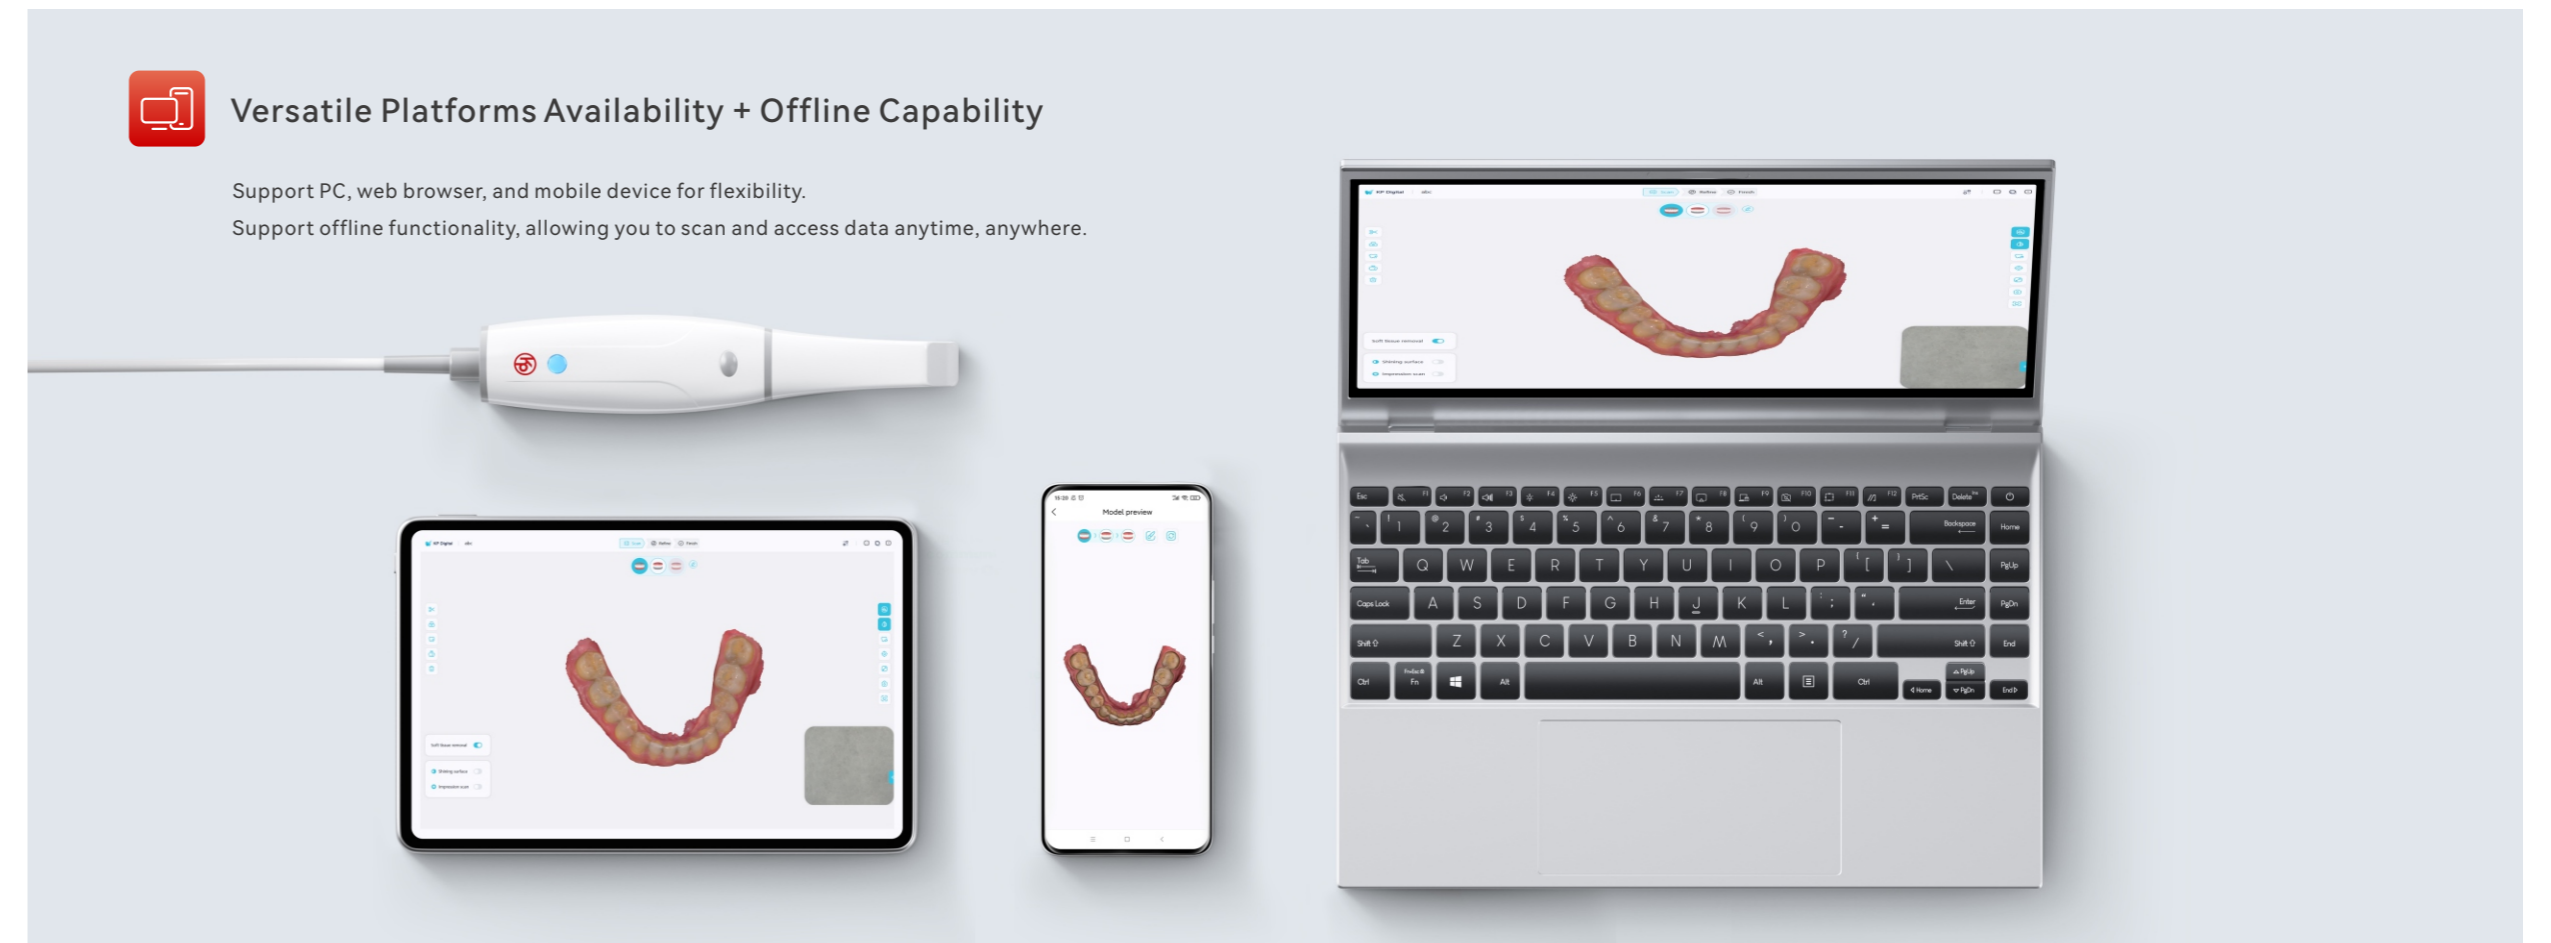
Versatile Platforms Availability + Offline Capability

Support PC, web browser, and mobile device for flexibility.
Support offline functionality, allowing you to scan and access data anytime, anywhere.

Model preview